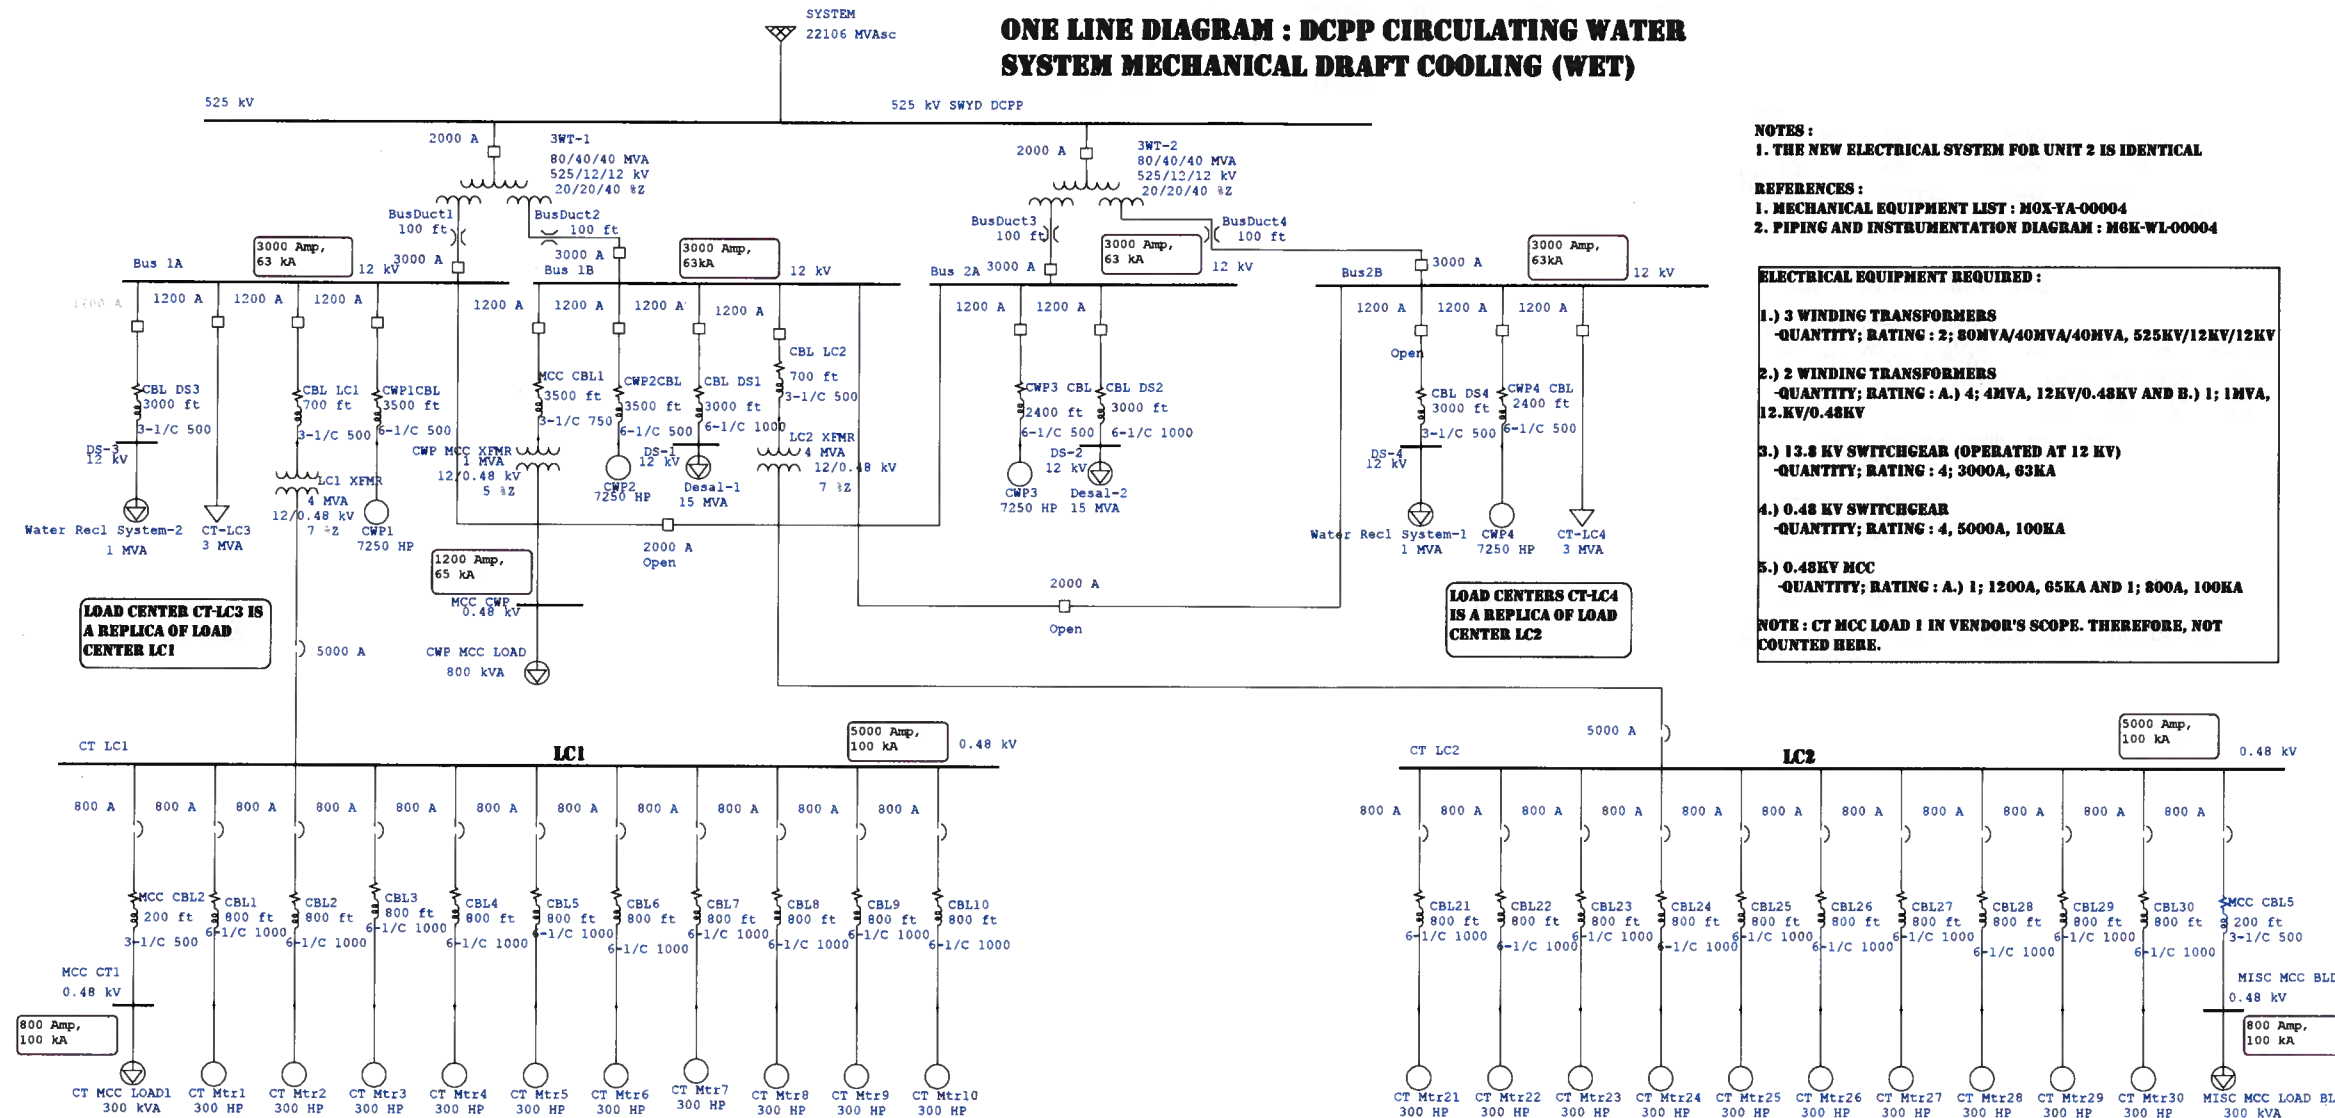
SYSTEM
22106 MVAsc

ONE LINE DIAGRAM : DCPP CIRCULATING WATER SYSTEM MECHANICAL DRAFT COOLING (WET)

525 kV
525 kV SWYD DCPP

2000 A
3WT-1
80/40/40 MVA
525/12/12 kV
20/20/40 %Z

2000 A
3WT-2
80/40/40 MVA
525/12/12 kV
20/20/40 %Z

NOTES :
1. THE NEW ELECTRICAL SYSTEM FOR UNIT 2 IS IDENTICAL

REFERENCES :
1. MECHANICAL EQUIPMENT LIST : M0X-YA-00004
2. PIPING AND INSTRUMENTATION DIAGRAM : M6K-WL-00004

BusDuct1 100 ft
BusDuct2 100 ft
BusDuct3 100 ft
BusDuct4 100 ft

Bus 1A
3000 Amp, 63 kA
12 kV
3000 A
3000 A
Bus 1B
3000 Amp, 63kA
12 kV
Bus 2A
3000 A
3000 Amp, 63 kA
12 kV
Bus2B
3000 A
3000 Amp, 63kA
12 kV

ELECTRICAL EQUIPMENT REQUIRED :

1.) 3 WINDING TRANSFORMERS
-QUANTITY; RATING : 2; 80MVA/40MVA/40MVA, 525KV/12KV/12KV

2.) 2 WINDING TRANSFORMERS
-QUANTITY; RATING : A.) 4; 4MVA, 12KV/0.48KV AND B.) 1; 1MVA, 12.KV/0.48KV

3.) 13.8 KV SWITCHGEAR (OPERATED AT 12 KV)
-QUANTITY; RATING : 4; 3000A, 63KA

4.) 0.48 KV SWITCHGEAR
-QUANTITY; RATING : 4, 5000A, 100KA

5.) 0.48KV MCC
-QUANTITY; RATING : A.) 1; 1200A, 65KA AND 1; 800A, 100KA

NOTE : CT MCC LOAD 1 IN VENDOR'S SCOPE. THEREFORE, NOT COUNTED HERE.

1200 A
1200 A
1200 A
1200 A
1200 A
1200 A
1200 A
1200 A
1200 A
1200 A
1200 A
1200 A
1200 A
1200 A

CBL DS3 3000 ft 3-1/C 500
CBL LC1 700 ft 3-1/C 500
CWP1CBL 3500 ft 6-1/C 500
MCC CBL1 3500 ft 3-1/C 750
CWP2CBL 3500 ft 6-1/C 500
CBL DS1 3000 ft 6-1/C 1000
CBL LC2 700 ft 3-1/C 500
CWP3 CBL 2400 ft 6-1/C 500
CBL DS2 3000 ft 6-1/C 1000
Open
CBL DS4 3000 ft 3-1/C 500
CWP4 CBL 2400 ft 6-1/C 500

DS-3 12 kV
Water Recl System-2 1 MVA
CT-LC3 3 MVA
LC1 XFMR 4 MVA 12/0.48 kV 7 %Z
CWP1 7250 HP
CWP MCC XFMR 1 MVA 12/0.48 kV 5 %Z
CWP2 7250 HP
DS-1 12 kV
Desal-1 15 MVA
LC2 XFMR 4 MVA 12/0.48 kV 7 %Z
CWP3 7250 HP
DS-2 12 kV
Desal-2 15 MVA
DS-4 12 kV
Water Recl System-1 1 MVA
CWP4 7250 HP
CT-LC4 3 MVA

2000 A Open
1200 Amp, 65 kA
MCC CWP 0.48 kV
CWP MCC LOAD 800 kVA
2000 A
Open

LOAD CENTER CT-LC3 IS A REPLICA OF LOAD CENTER LC1
LOAD CENTERS CT-LC4 IS A REPLICA OF LOAD CENTER LC2

5000 A
5000 A

CT LC1
LC1
5000 Amp, 100 kA
0.48 kV
CT LC2
LC2
5000 Amp, 100 kA
0.48 kV

800 A 800 A 800 A 800 A 800 A 800 A 800 A 800 A 800 A 800 A 800 A
800 A 800 A 800 A 800 A 800 A 800 A 800 A 800 A 800 A 800 A 800 A

MCC CBL2 200 ft 3-1/C 500
CBL1 800 ft 6-1/C 1000
CBL2 800 ft 6-1/C 1000
CBL3 800 ft 6-1/C 1000
CBL4 800 ft 6-1/C 1000
CBL5 800 ft 6-1/C 1000
CBL6 800 ft 6-1/C 1000
CBL7 800 ft 6-1/C 1000
CBL8 800 ft 6-1/C 1000
CBL9 800 ft 6-1/C 1000
CBL10 800 ft 6-1/C 1000
CBL21 800 ft 6-1/C 1000
CBL22 800 ft 6-1/C 1000
CBL23 800 ft 6-1/C 1000
CBL24 800 ft 6-1/C 1000
CBL25 800 ft 6-1/C 1000
CBL26 800 ft 6-1/C 1000
CBL27 800 ft 6-1/C 1000
CBL28 800 ft 6-1/C 1000
CBL29 800 ft 6-1/C 1000
CBL30 800 ft 6-1/C 1000
MCC CBL5 200 ft 3-1/C 500

MCC CT1 0.48 kV
800 Amp, 100 kA
MISC MCC BL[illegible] 0.48 kV
800 Amp, 100 kA

CT MCC LOAD1 300 kVA
CT Mtr1 300 HP
CT Mtr2 300 HP
CT Mtr3 300 HP
CT Mtr4 300 HP
CT Mtr5 300 HP
CT Mtr6 300 HP
CT Mtr7 300 HP
CT Mtr8 300 HP
CT Mtr9 300 HP
CT Mtr10 300 HP
CT Mtr21 300 HP
CT Mtr22 300 HP
CT Mtr23 300 HP
CT Mtr24 300 HP
CT Mtr25 300 HP
CT Mtr26 300 HP
CT Mtr27 300 HP
CT Mtr28 300 HP
CT Mtr29 300 HP
CT Mtr30 300 HP
MISC MCC LOAD BL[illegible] 300 kVA